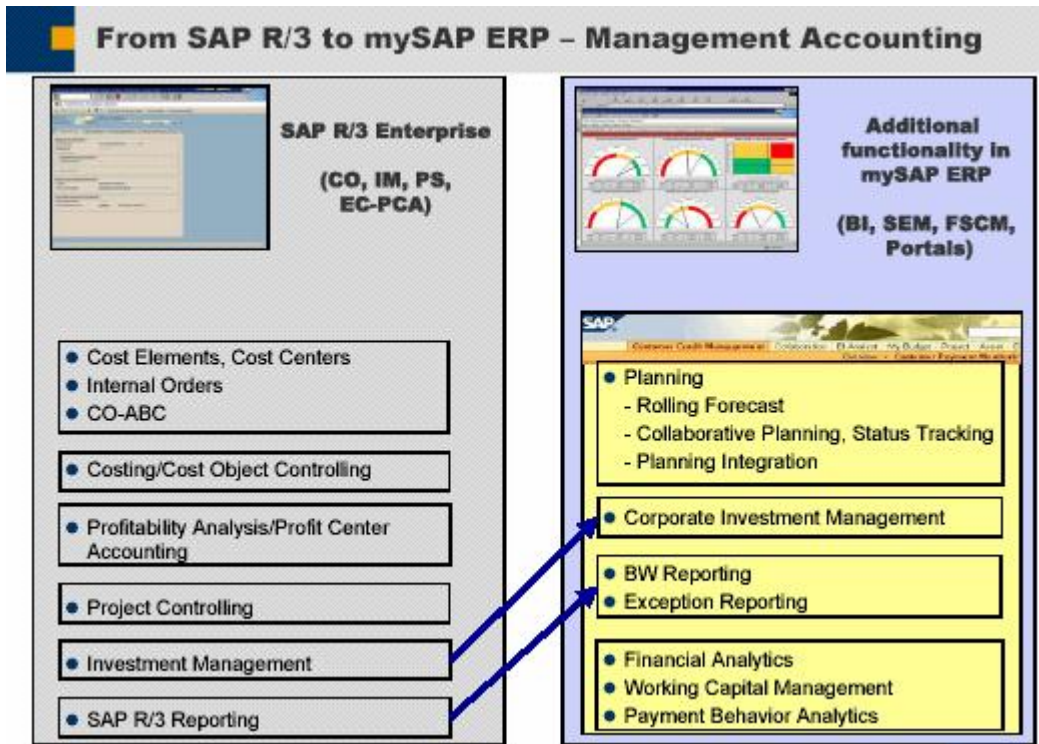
From SAP R/3 to mySAP ERP – Management Accounting

SAP R/3 Enterprise

(CO, IM, PS, EC-PCA)

- Cost Elements, Cost Centers
- Internal Orders
- CO-ABC

- Costing/Cost Object Controlling

- Profitability Analysis/Profit Center Accounting

- Project Controlling

- Investment Management

- SAP R/3 Reporting

Additional functionality in mySAP ERP

(BI, SEM, FSCM, Portals)

SAP

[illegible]

- Planning
  - Rolling Forecast
  - Collaborative Planning, Status Tracking
  - Planning Integration

- Corporate Investment Management

- BW Reporting
- Exception Reporting

- Financial Analytics
- Working Capital Management
- Payment Behavior Analytics